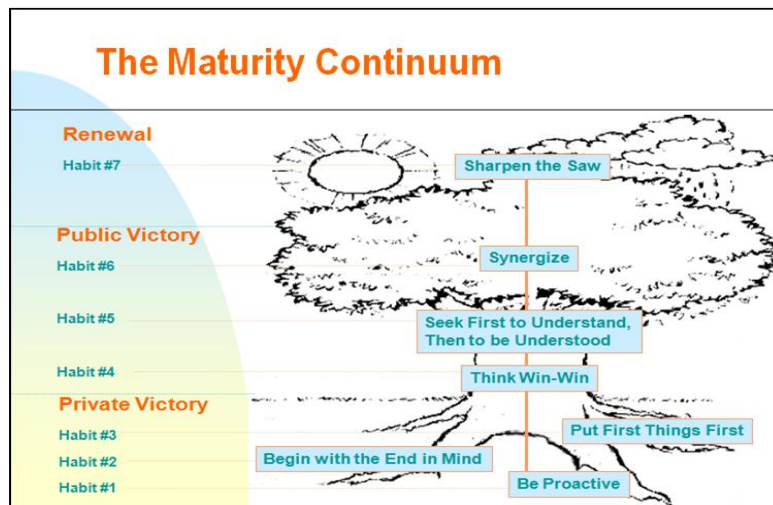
The Maturity Continuum

Renewal

Habit #7

Sharpen the Saw

Public Victory

Habit #6

Synergize

Habit #5

Seek First to Understand, Then to be Understood

Habit #4

Think Win-Win

Private Victory

Habit #3

Put First Things First

Habit #2

Begin with the End in Mind

Habit #1

Be Proactive